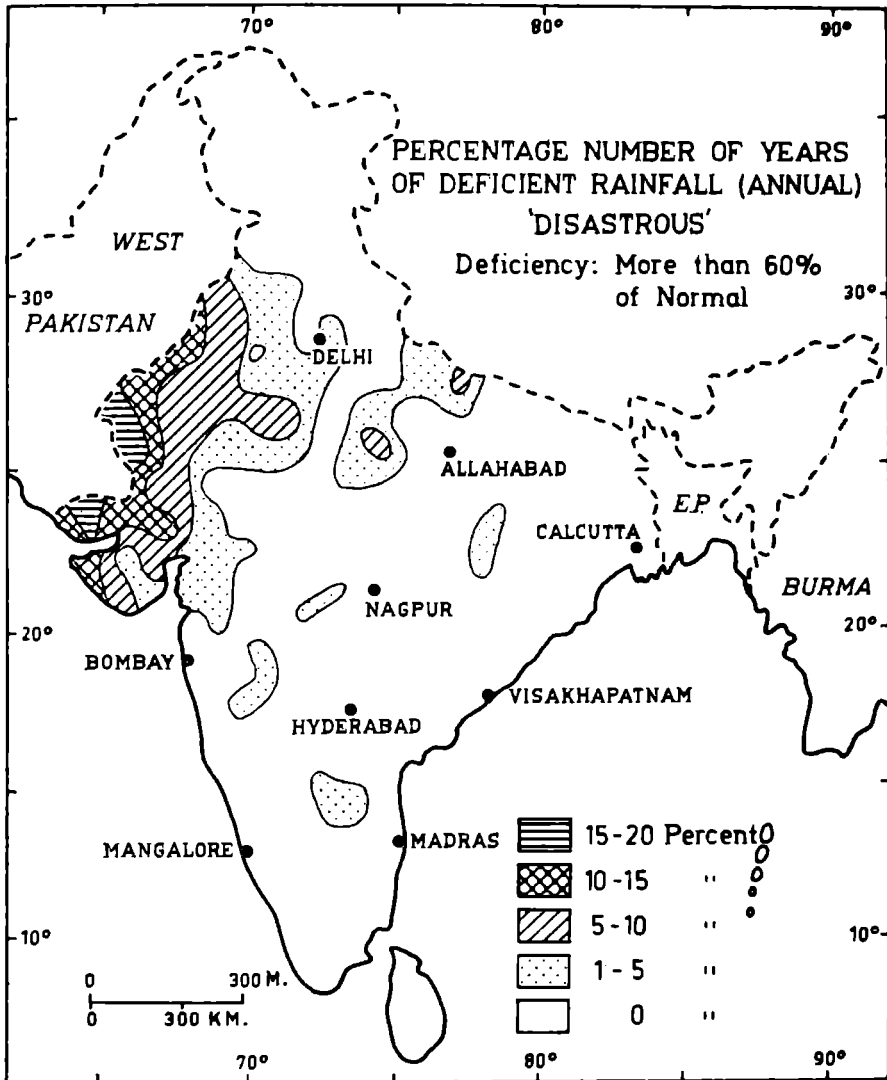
70°
80°
90°

PERCENTAGE NUMBER OF YEARS OF DEFICIENT RAINFALL (ANNUAL)
'DISASTROUS'
Deficiency: More than 60% of Normal

WEST
PAKISTAN
30°
30°
DELHI
ALLAHABAD
E.P.
CALCUTTA
BURMA
NAGPUR
20°
20°
BOMBAY
HYDERABAD
VISAKHAPATNAM
MANGALORE
MADRAS

15-20 Percent
10-15 "
5-10 "
1-5 "
0 "

10°
10°
0 300 M.
0 300 KM.
70°
80°
90°